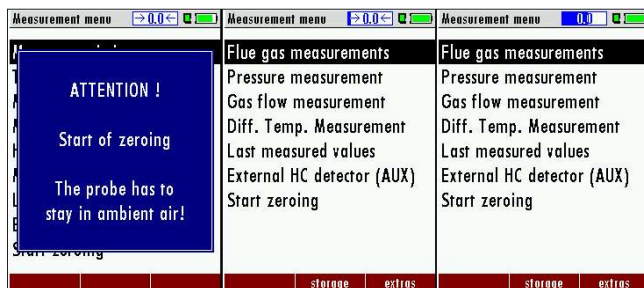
Measurement menu →0.0←

ATTENTION !

Start of zeroing

The probe has to stay in ambient air!

Measurement menu →0.0←

Flue gas measurements
Pressure measurement
Gas flow measurement
Diff. Temp. Measurement
Last measured values
External HC detector (AUX)
Start zeroing

storage extras

Measurement menu 0.0

Flue gas measurements
Pressure measurement
Gas flow measurement
Diff. Temp. Measurement
Last measured values
External HC detector (AUX)
Start zeroing

storage extras